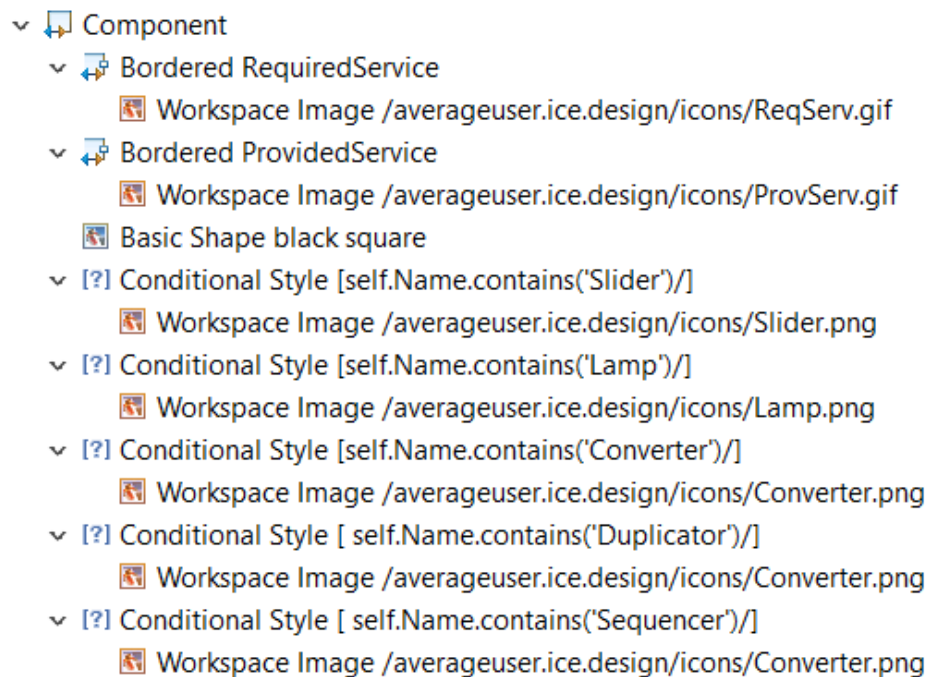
Component
Bordered RequiredService
Workspace Image /averageuser.ice.design/icons/ReqServ.gif
Bordered ProvidedService
Workspace Image /averageuser.ice.design/icons/ProvServ.gif
Basic Shape black square
[?] Conditional Style [self.Name.contains('Slider')/]
Workspace Image /averageuser.ice.design/icons/Slider.png
[?] Conditional Style [self.Name.contains('Lamp')/]
Workspace Image /averageuser.ice.design/icons/Lamp.png
[?] Conditional Style [self.Name.contains('Converter')/]
Workspace Image /averageuser.ice.design/icons/Converter.png
[?] Conditional Style [ self.Name.contains('Duplicator')/]
Workspace Image /averageuser.ice.design/icons/Converter.png
[?] Conditional Style [ self.Name.contains('Sequencer')/]
Workspace Image /averageuser.ice.design/icons/Converter.png